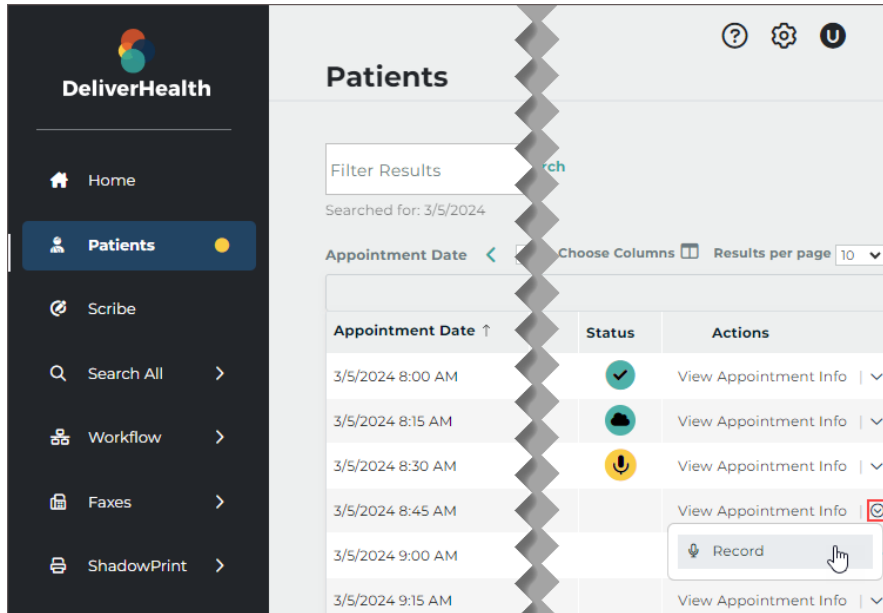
DeliverHealth

Home

Patients

Scribe

Search All

Workflow

Faxes

ShadowPrint

Patients

Filter Results

rch

Searched for: 3/5/2024

Appointment Date

Choose Columns

Results per page 10

| Appointment Date ↑ | Status | Actions |
|---|---|---|
| 3/5/2024 8:00 AM | | View Appointment Info |
| 3/5/2024 8:15 AM | | View Appointment Info |
| 3/5/2024 8:30 AM | | View Appointment Info |
| 3/5/2024 8:45 AM | | View Appointment Info |
| 3/5/2024 9:00 AM | | Record |
| 3/5/2024 9:15 AM | | View Appointment Info |